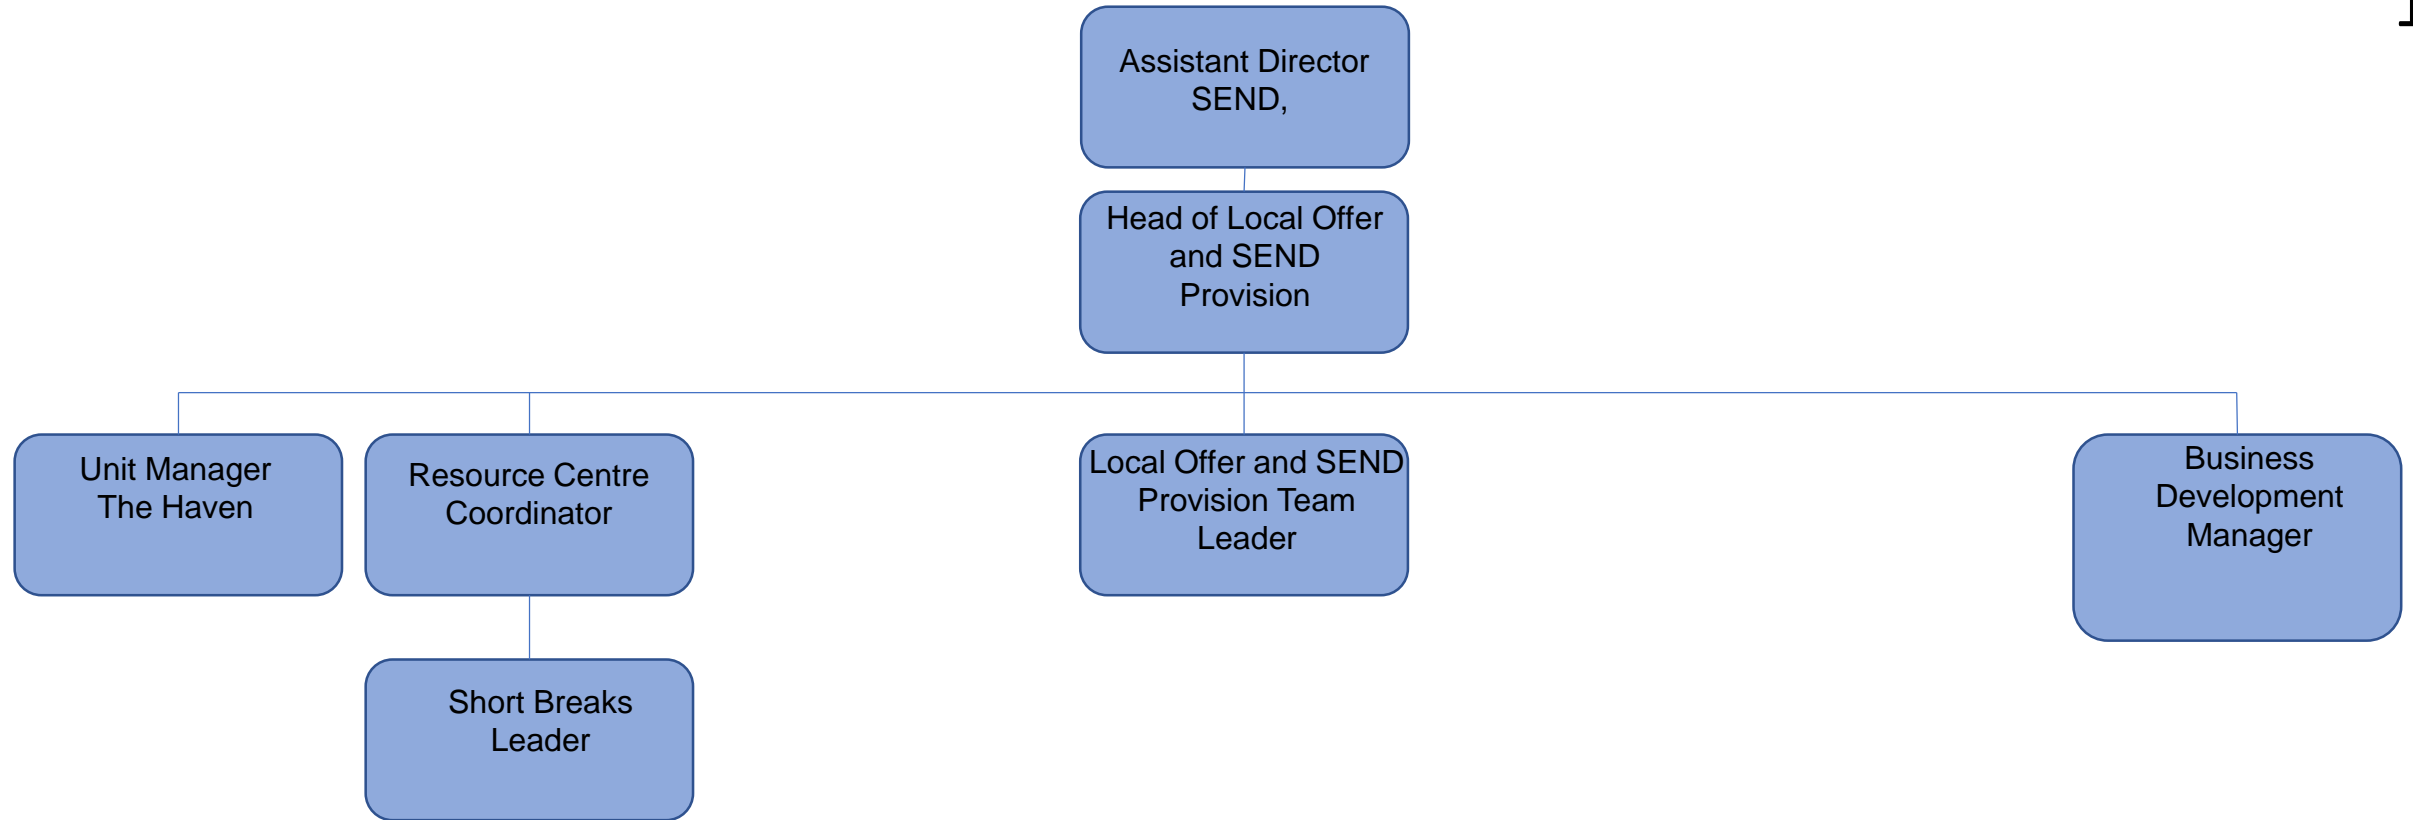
Assistant Director SEND,

Head of Local Offer and SEND Provision

Unit Manager The Haven

Resource Centre Coordinator

Local Offer and SEND Provision Team Leader

Business Development Manager

Short Breaks Leader